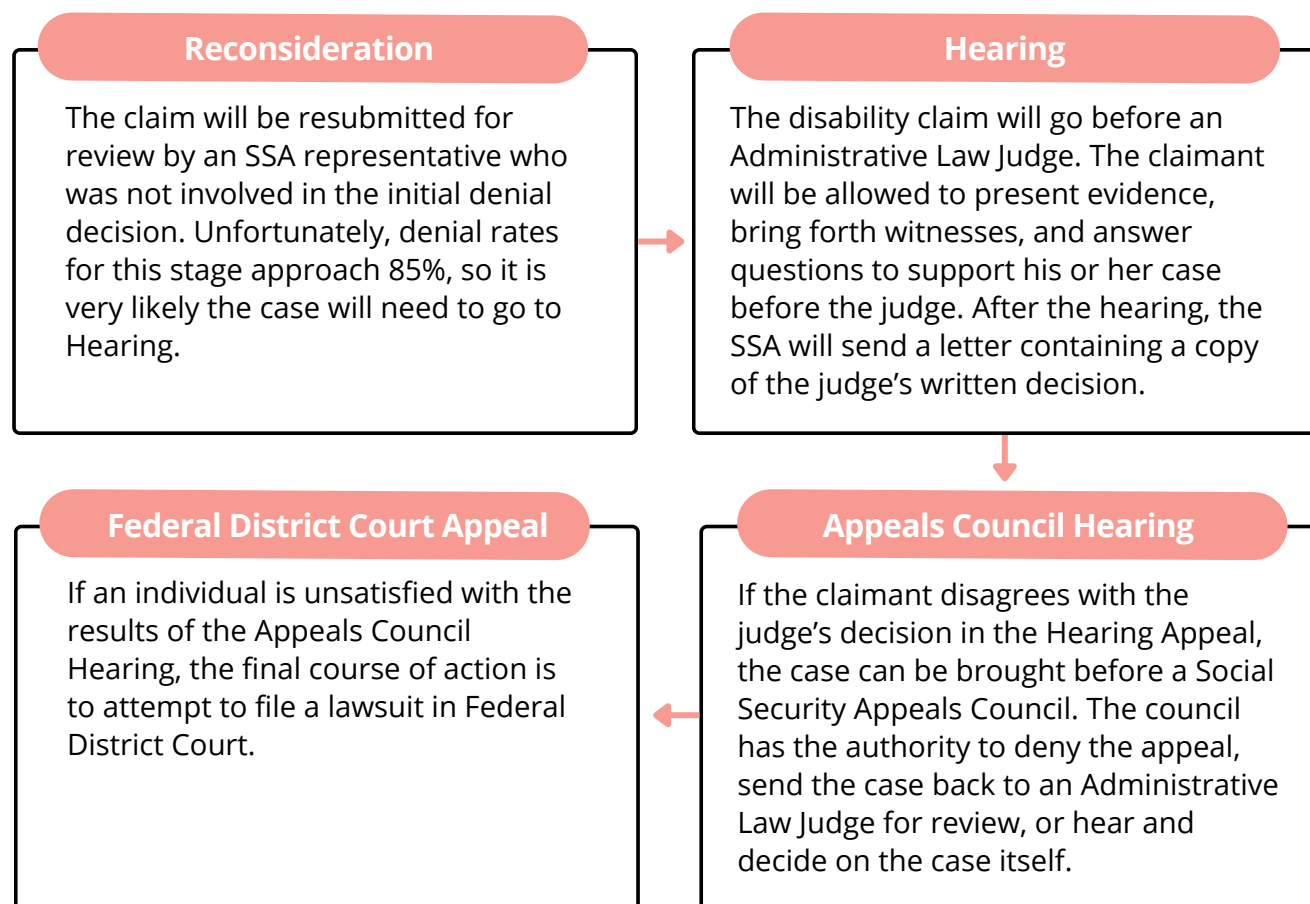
Reconsideration

The claim will be resubmitted for review by an SSA representative who was not involved in the initial denial decision. Unfortunately, denial rates for this stage approach 85%, so it is very likely the case will need to go to Hearing.

Hearing

The disability claim will go before an Administrative Law Judge. The claimant will be allowed to present evidence, bring forth witnesses, and answer questions to support his or her case before the judge. After the hearing, the SSA will send a letter containing a copy of the judge’s written decision.

Federal District Court Appeal

If an individual is unsatisfied with the results of the Appeals Council Hearing, the final course of action is to attempt to file a lawsuit in Federal District Court.

Appeals Council Hearing

If the claimant disagrees with the judge’s decision in the Hearing Appeal, the case can be brought before a Social Security Appeals Council. The council has the authority to deny the appeal, send the case back to an Administrative Law Judge for review, or hear and decide on the case itself.